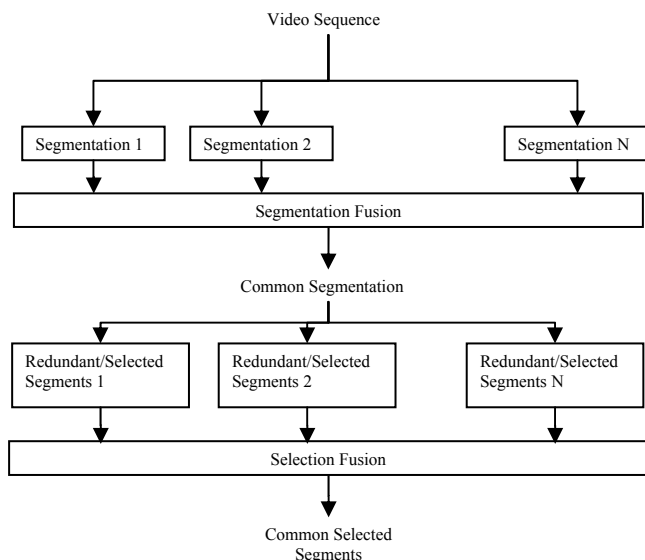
Video Sequence

Segmentation 1

Segmentation 2

Segmentation N

Segmentation Fusion

Common Segmentation

Redundant/Selected Segments 1

Redundant/Selected Segments 2

Redundant/Selected Segments N

Selection Fusion

Common Selected Segments